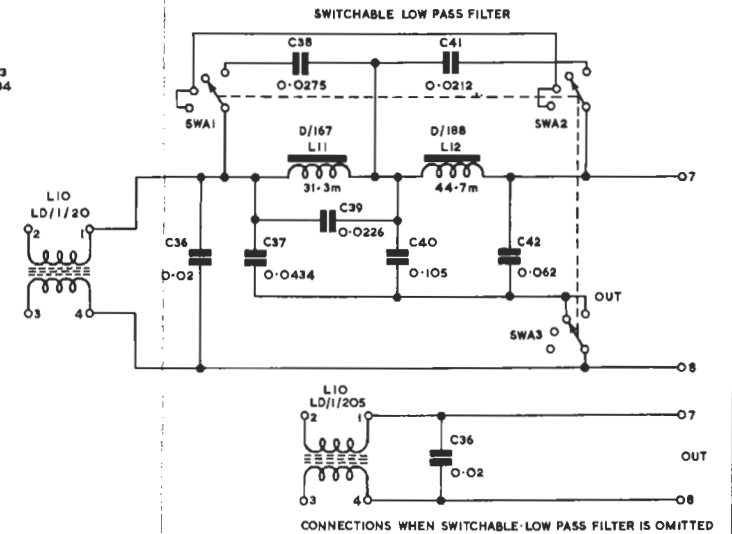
SWITCHABLE LOW PASS FILTER

3
34

C38
0·0275

C41
0·0212

SWA1

SWA2

D/167
L11
31·3m

D/188
L12
44·7m

7

L10
LD/1/20

2
1
3
4

C36
0·02

C37
0·0434

C39
0·0226

C40
0·105

C42
0·062

OUT
I
O

SWA3

8

L10
LD/1/205

2
1
3
4

7

C36
0·02

OUT

8

CONNECTIONS WHEN SWITCHABLE·LOW PASS FILTER IS OMITTED